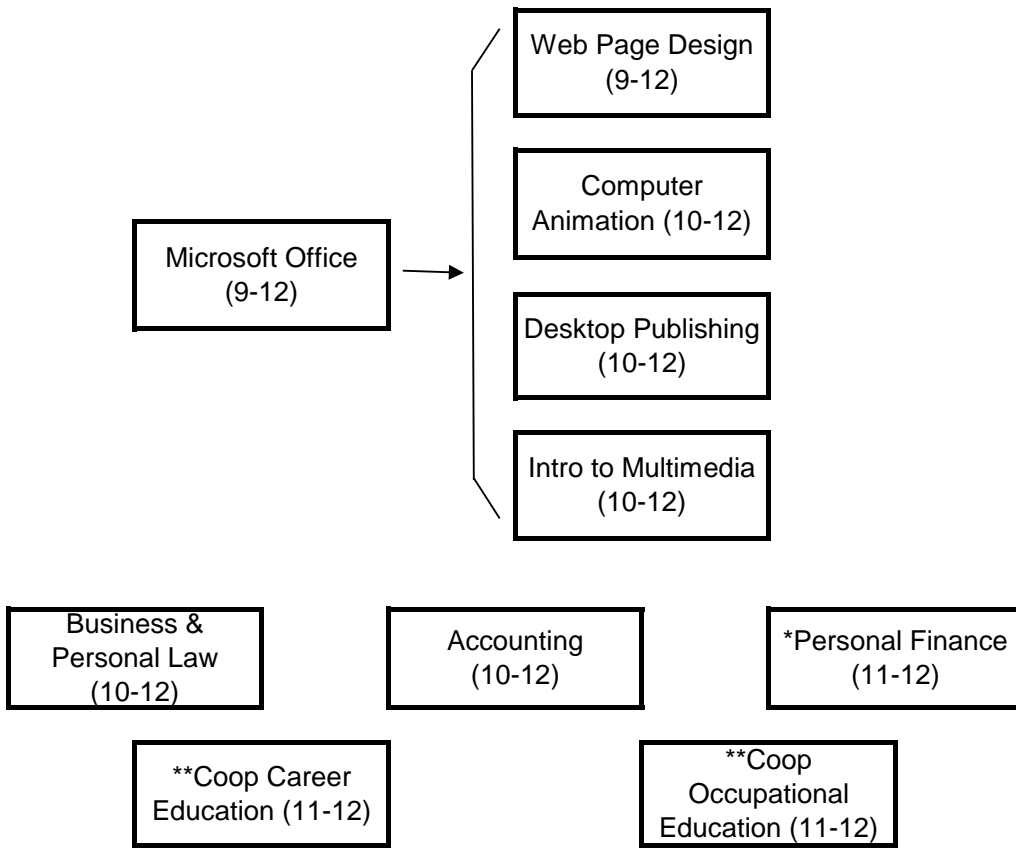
Web Page Design (9-12)

Computer Animation (10-12)

Microsoft Office (9-12)

Desktop Publishing (10-12)

Intro to Multimedia (10-12)

Business & Personal Law (10-12)

Accounting (10-12)

*Personal Finance (11-12)

**Coop Career Education (11-12)

**Coop Occupational Education (11-12)